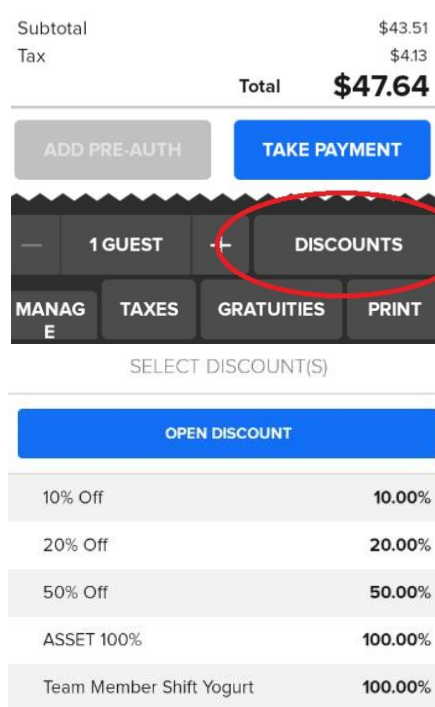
Subtotal $43.51
Tax $4.13
Total **$47.64**

ADD PRE-AUTH
TAKE PAYMENT

—
1 GUEST
+
DISCOUNTS

MANAGE
TAXES
GRATUITIES
PRINT

SELECT DISCOUNT(S)

OPEN DISCOUNT

| | |
|---|---|
| 10% Off | 10.00% |
| 20% Off | 20.00% |
| 50% Off | 50.00% |
| ASSET 100% | 100.00% |
| Team Member Shift Yogurt | 100.00% |